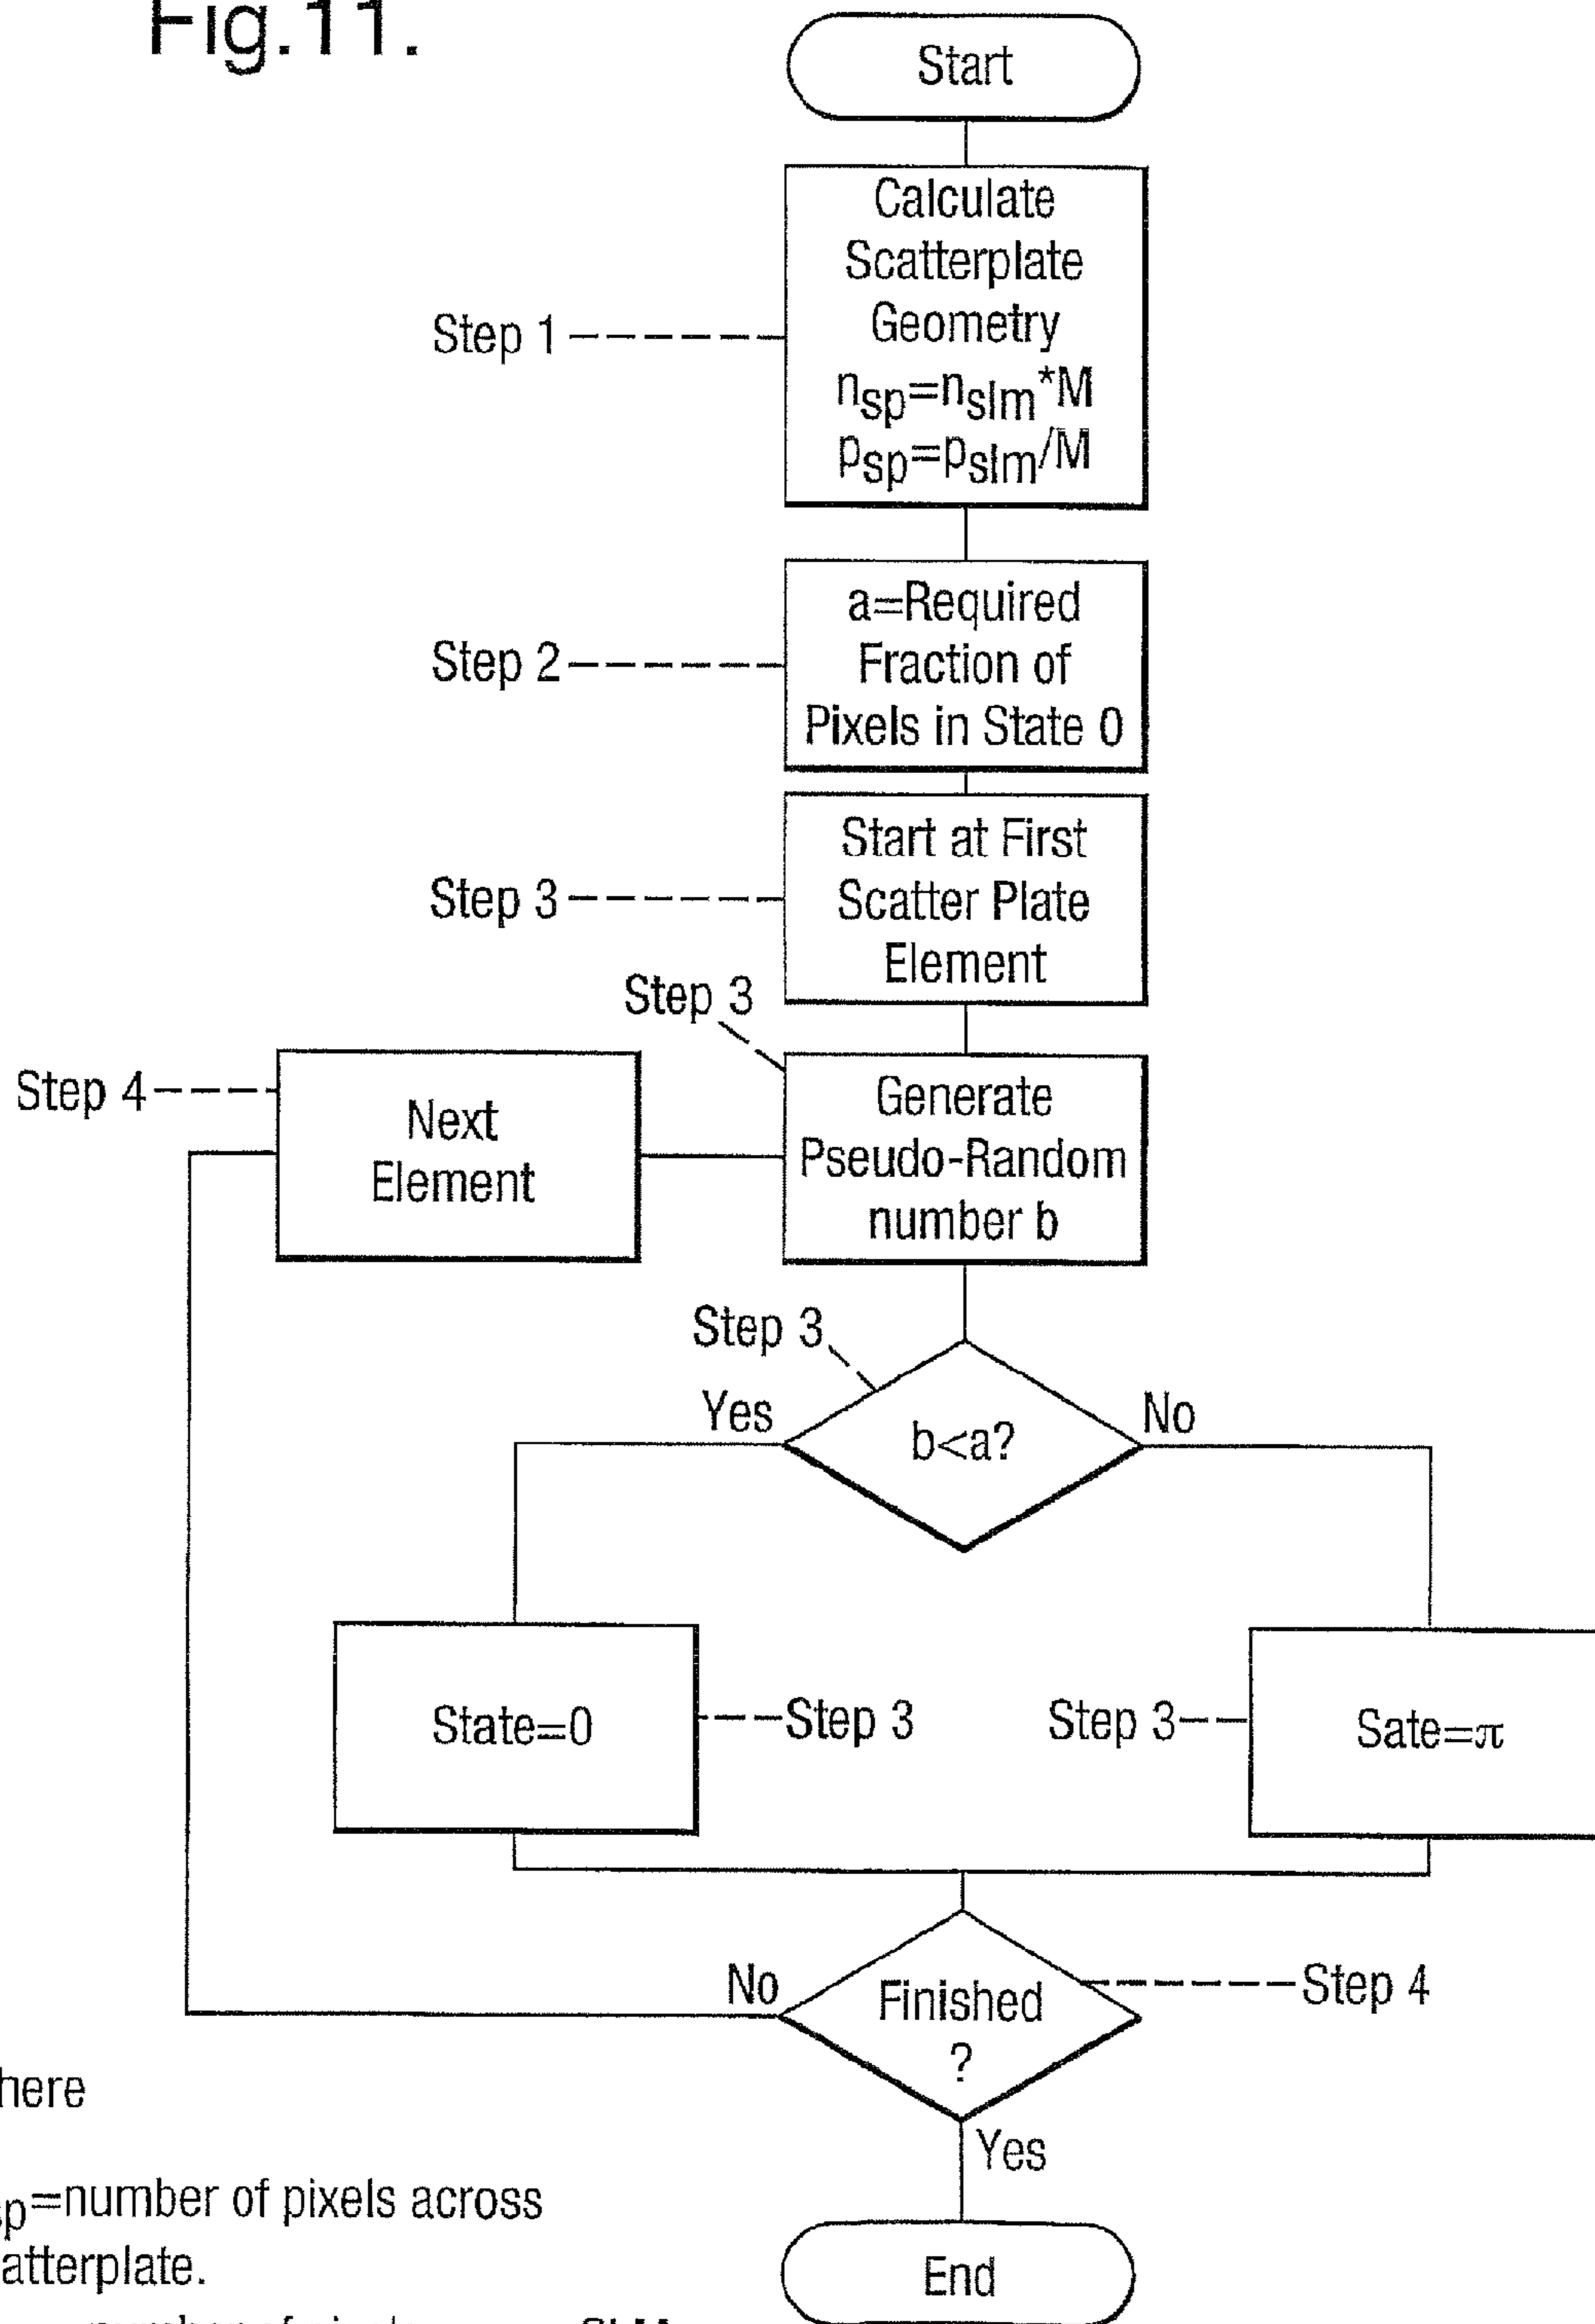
Fig.11.

Start

Step 1

Calculate Scatterplate Geometry $n_{sp}=n_{slm}*M$ $p_{sp}=p_{slm}/M$

Step 2

a=Required Fraction of Pixels in State 0

Step 3

Start at First Scatter Plate Element

Step 3

Step 4

Next Element

Generate Pseudo-Random number b

Step 3

Yes

b<a?

No

State=0

Step 3

Step 3

Sate=π

No

Finished ?

Step 4

Yes

End

here

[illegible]p=number of pixels across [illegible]atterplate.

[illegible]